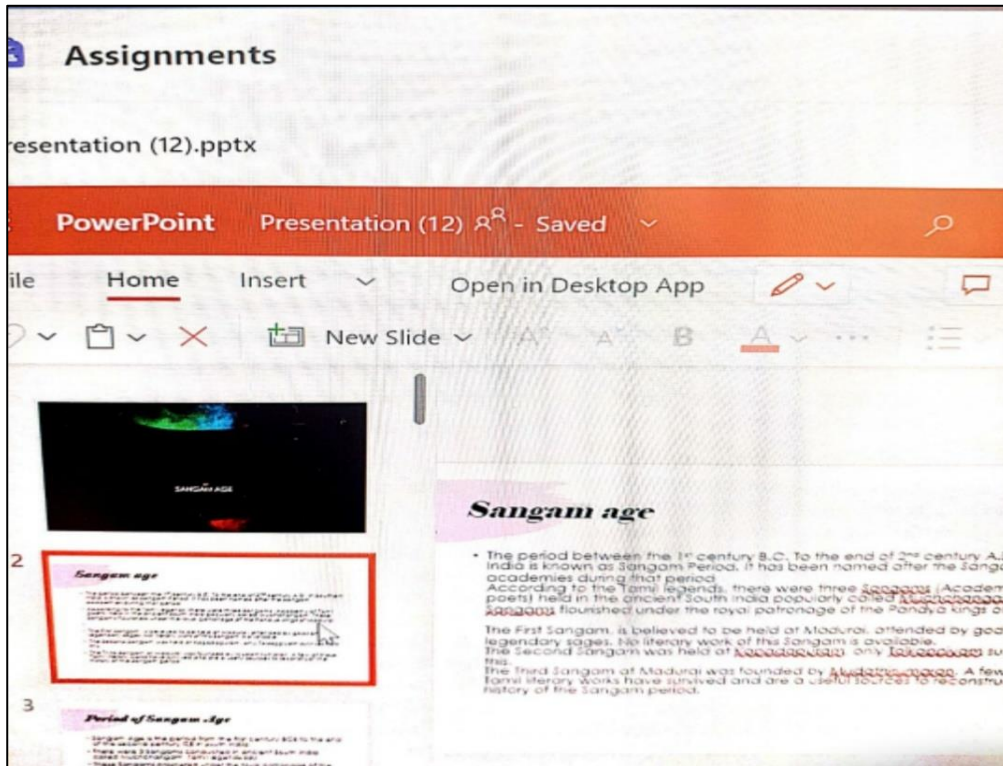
Assignments

resentation (12).pptx

PowerPoint Presentation (12) - Saved

ile Home Insert Open in Desktop App

New Slide

SANGAM AGE

2

Sangam age

3

Period of Sangam Age

Sangam age

• The period between the 1st century B.C. To the end of 2nd century A.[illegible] India is known as Sangam Period. It has been named after the Sang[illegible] academies during that period.
According to the Tamil legends, there were three Sangams (Academ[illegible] poets) held in the ancient South India popularly called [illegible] Sangams flourished under the royal patronage of the Pandya kings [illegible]

The First Sangam, is believed to be held at Madurai, attended by god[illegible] legendary sages. No literary work of this Sangam is available.
The Second Sangam was held at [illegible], only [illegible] su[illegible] this.
The Third Sangam at Madurai was founded by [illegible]. A few Tamil literary works have survived and are a useful sources to reconstru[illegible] history of the Sangam period.